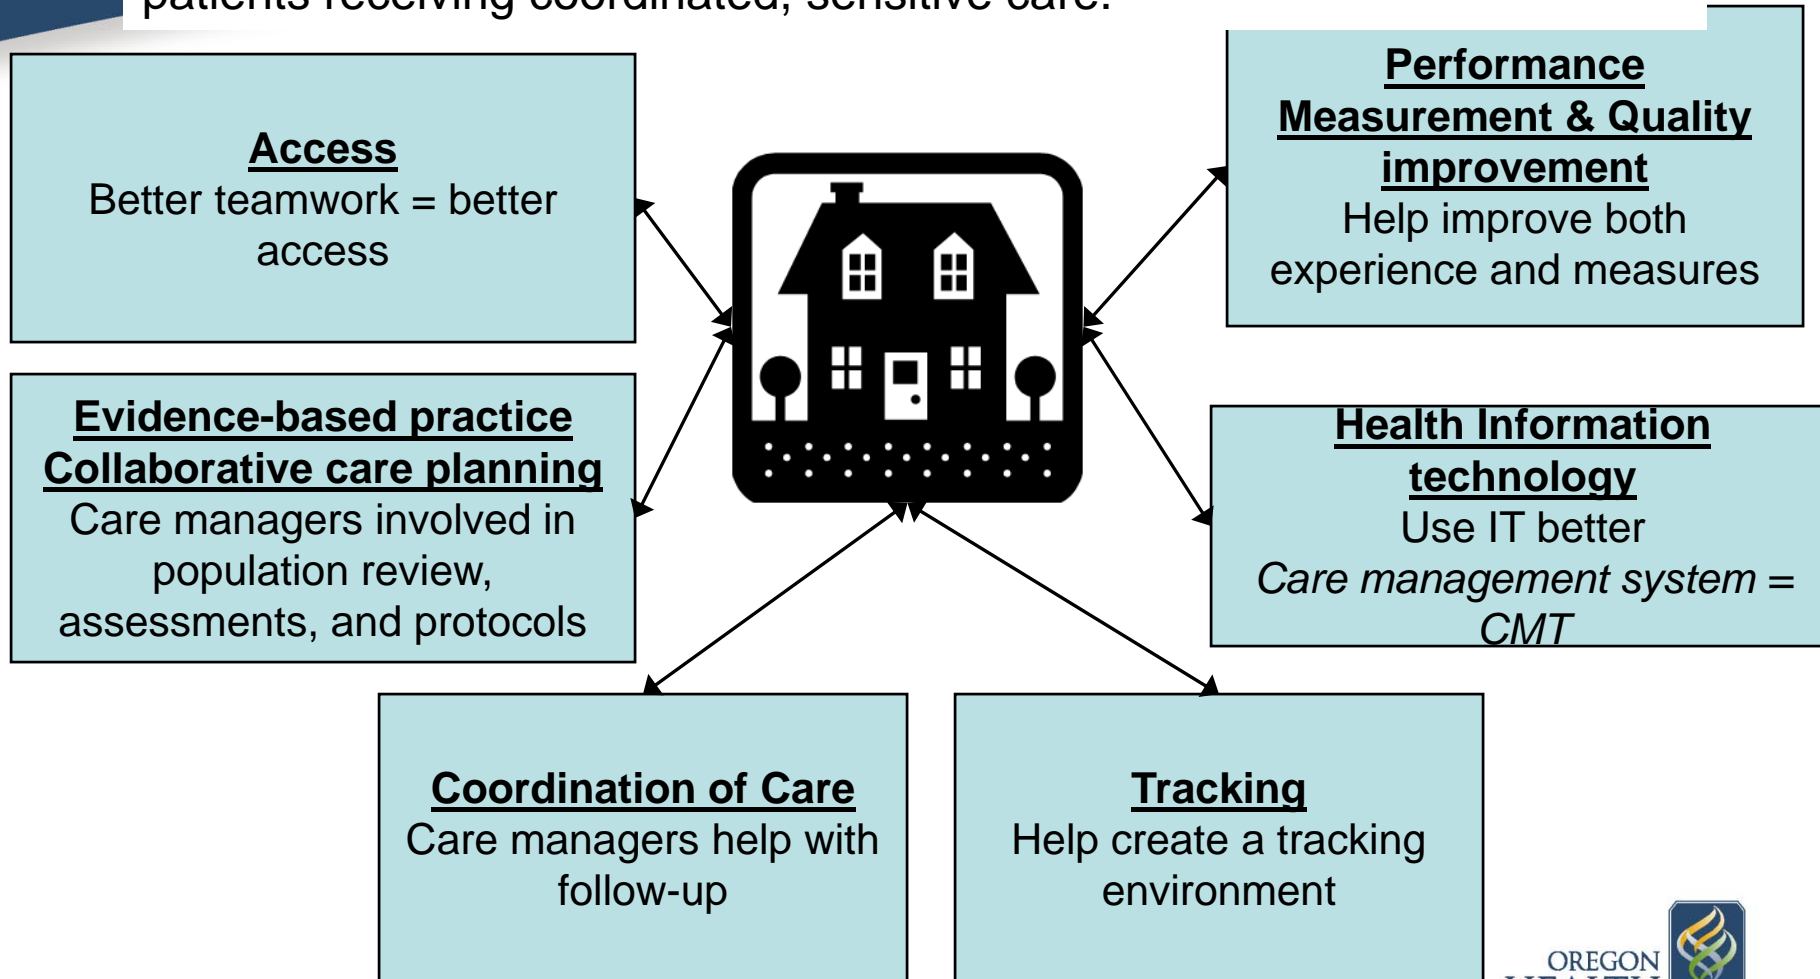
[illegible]

**Access**
Better teamwork = better access

**Performance Measurement & Quality improvement**
Help improve both experience and measures

**Evidence-based practice Collaborative care planning**
Care managers involved in population review, assessments, and protocols

**Health Information technology**
Use IT better
*Care management system = CMT*

**Coordination of Care**
Care managers help with follow-up

**Tracking**
Help create a tracking environment

OREGON
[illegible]